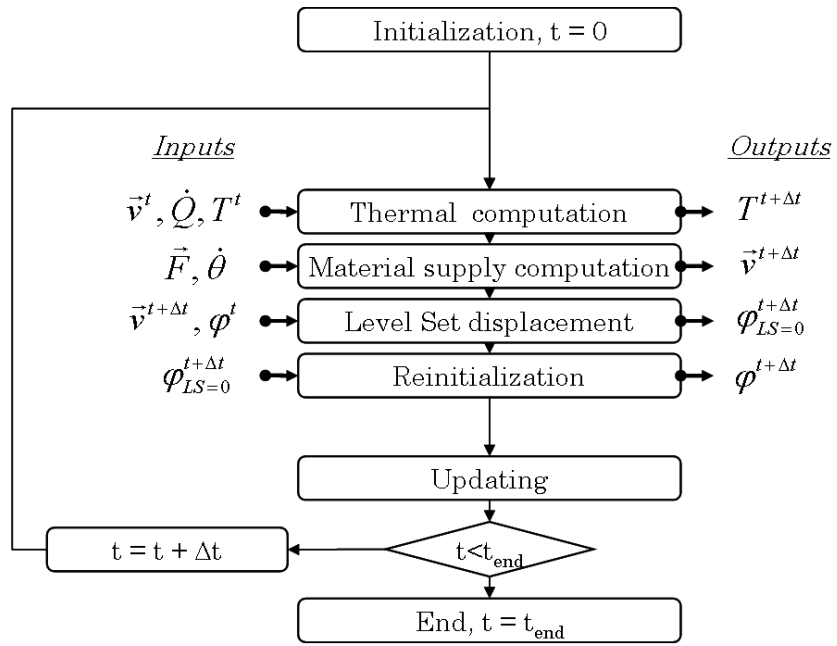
Initialization, t = 0

Inputs

Outputs

$\vec{v}^t, \dot{Q}, T^t$

Thermal computation

$T^{t+\Delta t}$

$\vec{F}, \dot{\theta}$

Material supply computation

$\vec{v}^{t+\Delta t}$

$\vec{v}^{t+\Delta t}, \varphi^t$

Level Set displacement

$\varphi_{LS=0}^{t+\Delta t}$

$\varphi_{LS=0}^{t+\Delta t}$

Reinitialization

$\varphi^{t+\Delta t}$

Updating

t = t + Δt

t<t$_{end}$

End, t = t$_{end}$